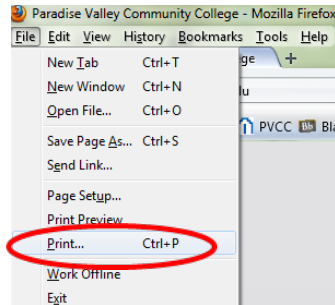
Paradise Valley Community College - Mozilla Firefox

File Edit View History Bookmarks Tools Help

ge +

u

PVCC Bl

New Tab Ctrl+T
New Window Ctrl+N
Open File... Ctrl+O
Save Page As... Ctrl+S
Send Link...
Page Setup...
Print Preview
Print... Ctrl+P
Work Offline
Exit